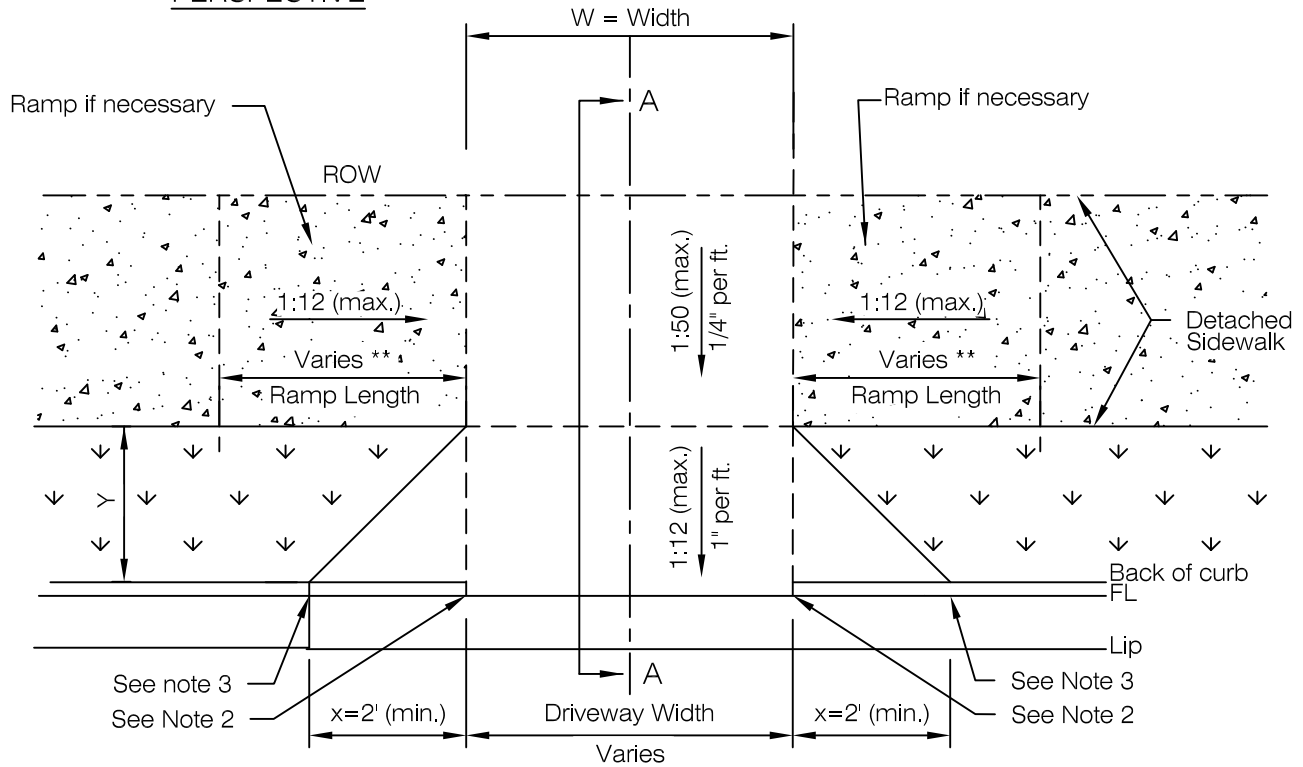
PERSPECTIVE

W = Width

Ramp if necessary

A

Ramp if necessary

ROW

1:12 (max.)

1:50 (max.)
1/4" per ft.

1:12 (max.)

Detached Sidewalk

Varies **

Ramp Length

Varies **

Ramp Length

Y

1:12 (max.)
1" per ft.

Back of curb

FL

Lip

A

See note 3

See Note 2

x=2' (min.)

Driveway Width

x=2' (min.)

See Note 3

See Note 2

Varies